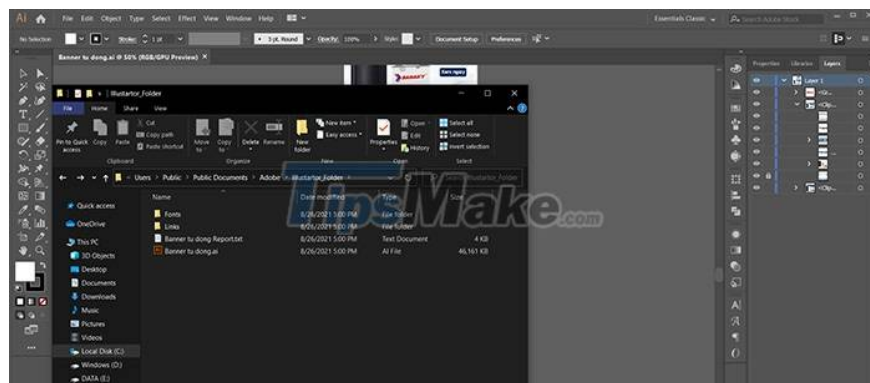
Ai File Edit Object Type Select Effect View Window Help

Essentials Classic

No Selection Stroke: 1 pt 5 pt. Round Opacity: 100% Style: Document Setup Preferences

Banner tu dong.ai @ 50% (RGB/GPU Preview) ×

Properties Libraries Layers

Layer 1

Illustrator_Folder

File Home Share View

Pin to Quick access Copy Paste Cut Copy path Paste shortcut Move to Copy to Delete Rename New folder New item Easy access Properties Open Edit History Select all Select none Invert selection

Clipboard Organize New Open Select

Users > Public > Public Documents > Adobe > Illustrator_Folder

Quick access
OneDrive
This PC
3D Objects
Desktop
Documents
Downloads
Music
Pictures
Videos
Local Disk (C:)
Windows (D:)
DATA (E:)

| Name | Date modified | Type | Size |
|---|---|---|---|
| Fonts | 8/26/2021 5:00 PM | File folder | |
| Links | 8/26/2021 5:00 PM | File folder | |
| Banner tu dong Report.txt | 8/26/2021 5:00 PM | Text Document | 4 KB |
| Banner tu dong.ai | 8/26/2021 5:00 PM | AI File | 46,161 KB |

TipsMake.com